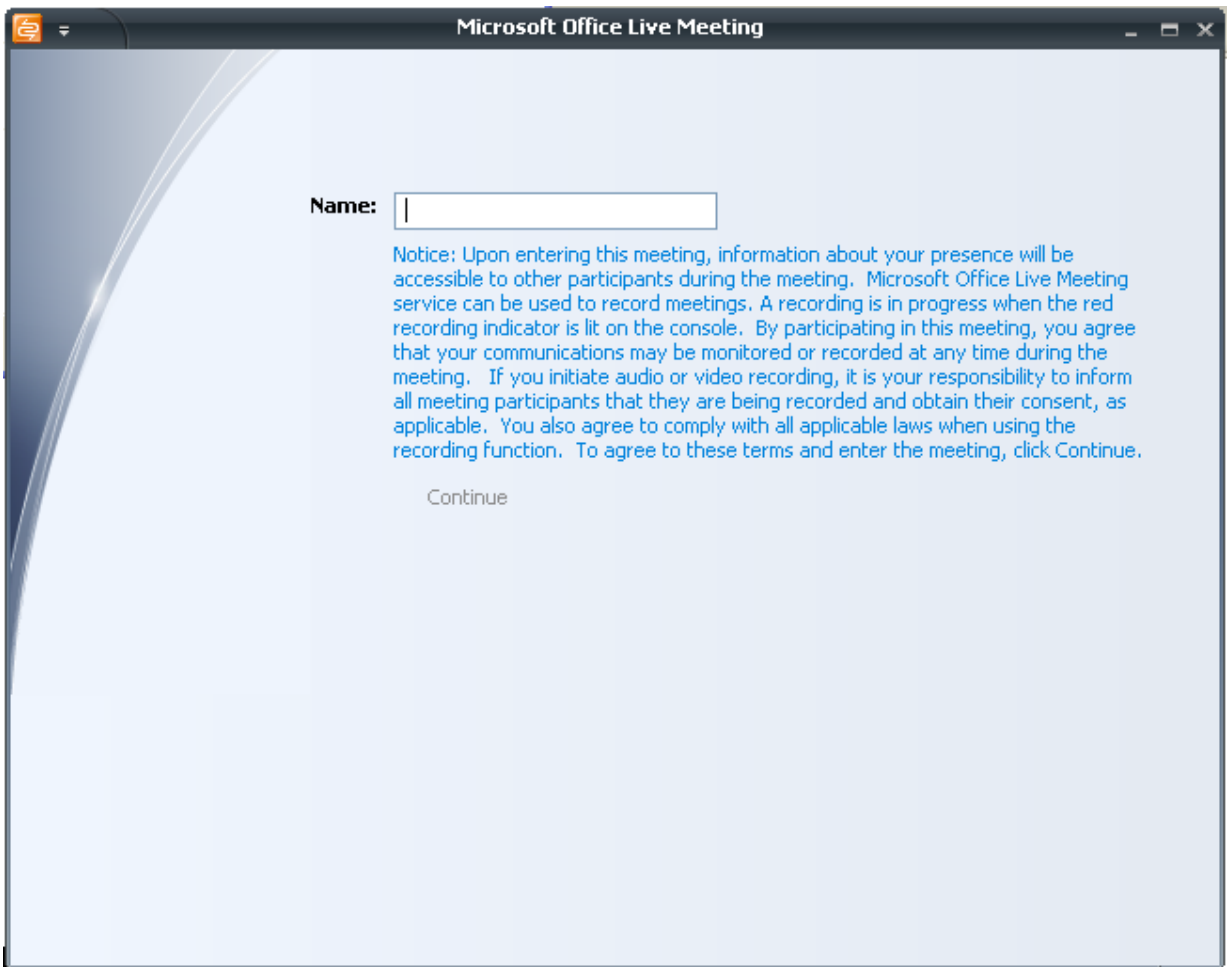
Microsoft Office Live Meeting

Name:

Notice: Upon entering this meeting, information about your presence will be accessible to other participants during the meeting. Microsoft Office Live Meeting service can be used to record meetings. A recording is in progress when the red recording indicator is lit on the console. By participating in this meeting, you agree that your communications may be monitored or recorded at any time during the meeting. If you initiate audio or video recording, it is your responsibility to inform all meeting participants that they are being recorded and obtain their consent, as applicable. You also agree to comply with all applicable laws when using the recording function. To agree to these terms and enter the meeting, click Continue.

Continue